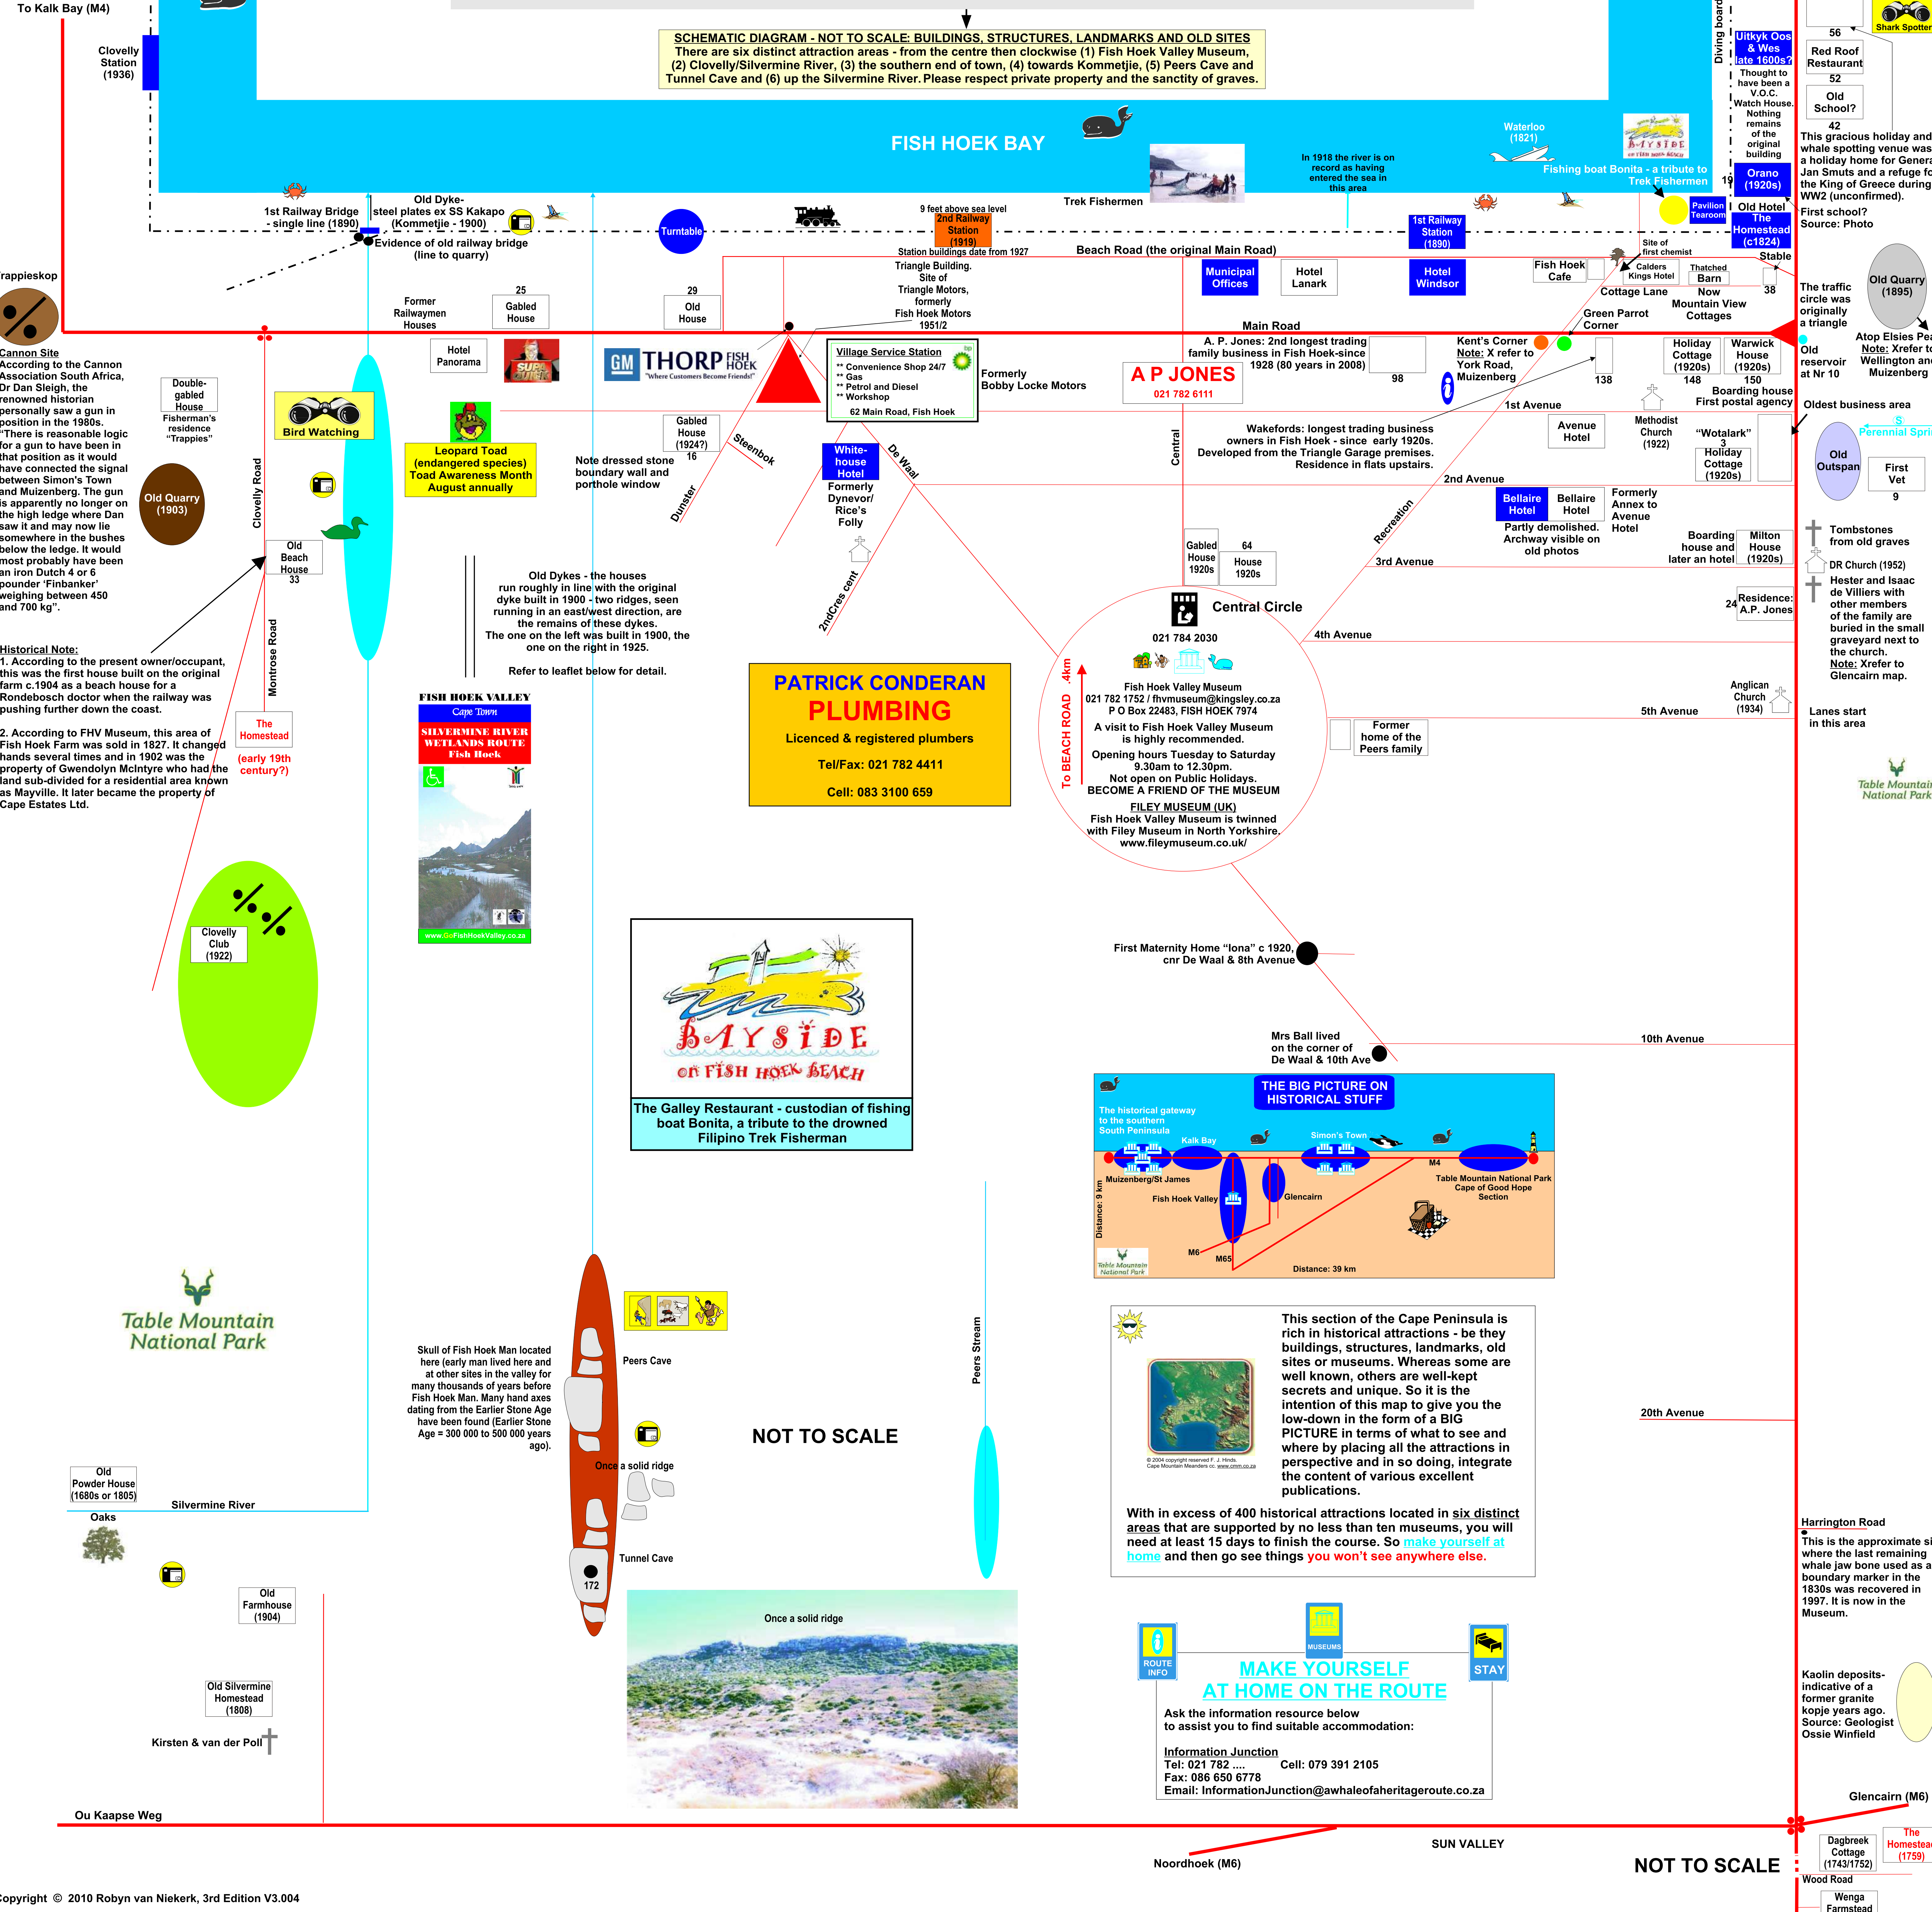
To Kalk Bay (M4)

Clovelly Station (1936)

SCHEMATIC DIAGRAM - NOT TO SCALE: BUILDINGS, STRUCTURES, LANDMARKS AND OLD SITES
There are six distinct attraction areas - from the centre then clockwise (1) Fish Hoek Valley Museum, (2) Clovelly/Silvermine River, (3) the southern end of town, (4) towards Kommetjie, (5) Peers Cave and Tunnel Cave and (6) up the Silvermine River. Please respect private property and the sanctity of graves.

FISH HOEK BAY

Diving board

Uitkyk Oos & Wes late 1600s? Thought to have been a V.O.C. Watch House. Nothing remains of the original building

56
Red Roof Restaurant
52
Old School?
42
This gracious holiday and whale spotting venue was a holiday home for Genera Jan Smuts and a refuge fo the King of Greece during WW2 (unconfirmed).
First school? Source: Photo

Shark Spotter

Waterloo (1821)

In 1918 the river is on record as having entered the sea in this area

Fishing boat Bonita - a tribute to Trek Fishermen

Orano (1920s)
19
Pavilion Tearoom
Old Hotel
The Homestead (c1824)
Stable

Trek Fishermen

1st Railway Bridge - single line (1890)
Old Dyke- steel plates ex SS Kakapo (Kommetjie - 1900)
Evidence of old railway bridge (line to quarry)

Turntable

9 feet above sea level
2nd Railway Station (1919)
Station buildings date from 1927

1st Railway Station (1890)

Beach Road (the original Main Road)

Site of first chemist

rappieskop

25 Gabled House
29 Old House
Former Railwaymen Houses

Triangle Building. Site of Triangle Motors, formerly Fish Hoek Motors 1951/2

Municipal Offices
Hotel Lanark
Hotel Windsor
Fish Hoek Cafe
Calders Kings Hotel
Thatched Barn
38
Cottage Lane
Now Mountain View Cottages
Green Parrot Corner

The traffic circle was originally a triangle

Old Quarry (1895)

Main Road

Cannon Site
According to the Cannon Association South Africa, Dr Dan Sleigh, the renowned historian personally saw a gun in that position in the 1980s. "There is reasonable logic for a gun to have been in that position as it would have controlled the signal between Simon's Town and Muizenberg. The gun is apparently no longer on the high ledge where Dan saw it and may now lie somewhere in the bushes below the ledge. It would most probably have been an iron Dutch 4 or 6 pounder 'Finbanker' weighing between 450 and 700 kg".

Double-gabled House
Fisherman's residence "Trappies"

Hotel Panorama

GM THORP FISH HOEK "Where Customers Become Friends!"

Village Service Station
** Convenience Shop 24/7
** Gas
** Petrol and Diesel
** Workshop
62 Main Road, Fish Hoek

Formerly Bobby Locke Motors

A. P. Jones: 2nd longest trading family business in Fish Hoek-since 1928 (80 years in 2008)
A P JONES
021 782 6111
98

Kent's Corner
Note: X refer to York Road, Muizenberg
138

Holiday Cottage (1920s)
148
Warwick House (1920s)
150
Boarding house
First postal agency

Old reservoir at Nr 10
Atop Elsies Pea Note: Xrefer to Wellington and Muizenberg

Oldest business area

Bird Watching

Leopard Toad (endangered species) Toad Awareness Month August annually

Gabled House (1924?)
16
Steenbok

1st Avenue

Avenue Hotel
Methodist Church (1922)
"Wotalark" 3
Holiday Cottage (1920s)

Perennial Spri

Old Outspan
First Vet
9

Old Quarry (1903)

Clovelly Road

Note dressed stone boundary wall and porthole window

Dunster

White-house Hotel
Formerly Dynevor/ Rice's Folly

De Waal

Central

Wakefords: longest trading business owners in Fish Hoek - since early 1920s. Developed from the Triangle Garage premises. Residence in flats upstairs.

2nd Avenue

Bellaire Hotel
Bellaire Hotel
Formerly Annex to Avenue Hotel
Partly demolished. Archway visible on old photos

Boarding house and later an hotel
Milton House (1920s)

Tombstones from old graves
DR Church (1952)
Hester and Isaac de Villiers with other members of the family are buried in the small graveyard next to the church.
Note: Xrefer to Glencairn map.

Old Beach House 33

Recreation

Gabled House 1920s
64 House 1920s

3rd Avenue

Residence: A.P. Jones
24

Old Dykes - the houses run roughly in line with the original dyke built in 1900 - two ridges, seen running in an east/west direction, are the remains of these dykes. The one on the left was built in 1900, the one on the right in 1925.

Refer to leaflet below for detail.

2ndCres cent

Central Circle

4th Avenue

021 784 2030

Montrose Road

Historical Note:
1. According to the present owner/occupant, this was the first house built on the original farm c.1904 as a beach house for a Rondebosch doctor when the railway was pushing further down the coast.

2. According to FHV Museum, this area of Fish Hoek Farm was sold in 1827. It changed hands several times and in 1902 was the property of Gwendolyn McIntyre who had the land sub-divided for a residential area known as Mayville. It later became the property of Cape Estates Ltd.

The Homestead
(early 19th century?)

FISH HOEK VALLEY
Cape Town
SILVERMINE RIVER WETLANDS ROUTE
Fish Hoek
www.GoFishHoekValley.co.za

PATRICK CONDERAN
PLUMBING
Licenced & registered plumbers
Tel/Fax: 021 782 4411
Cell: 083 3100 659

To BEACH ROAD .4km

Fish Hoek Valley Museum
021 782 1752 / fhvmuseum@kingsley.co.za
P O Box 22483, FISH HOEK 7974
A visit to Fish Hoek Valley Museum is highly recommended.
Opening hours Tuesday to Saturday 9.30am to 12.30pm.
Not open on Public Holidays.
BECOME A FRIEND OF THE MUSEUM
FILEY MUSEUM (UK)
Fish Hoek Valley Museum is twinned with Filey Museum in North Yorkshire. www.fileymuseum.co.uk/

Former home of the Peers family

Anglican Church (1934)
5th Avenue

Lanes start in this area

Table Mountain National Park

Clovelly Club (1922)

BAYSIDE on FISH HOEK BEACH
The Galley Restaurant - custodian of fishing boat Bonita, a tribute to the drowned Filipino Trek Fisherman

First Maternity Home "Iona" c 1920, cnr De Waal & 8th Avenue

Mrs Ball lived on the corner of De Waal & 10th Ave

10th Avenue

THE BIG PICTURE ON HISTORICAL STUFF
The historical gateway to the southern South Peninsula
Kalk Bay
Simon's Town
M4
Muizenberg/St James
Fish Hoek Valley
Glencairn
Table Mountain National Park Cape of Good Hope Section
Distance: 9 km
M6
M65
Distance: 39 km
Table Mountain National Park

Table Mountain National Park

Skull of Fish Hoek Man located here (early man lived here and at other sites in the valley for many thousands of years before Fish Hoek Man. Many hand axes dating from the Earlier Stone Age have been found (Earlier Stone Age = 300 000 to 500 000 years ago).

Peers Cave
Once a solid ridge
Tunnel Cave
172

NOT TO SCALE

Peers Stream

This section of the Cape Peninsula is rich in historical attractions - be they buildings, structures, landmarks, old sites or museums. Whereas some are well known, others are well-kept secrets and unique. So it is the intention of this map to give you the low-down in the form of a BIG PICTURE in terms of what to see and where by placing all the attractions in perspective and in so doing, integrate the content of various excellent publications.
© 2004 copyright reserved F. J. Hinds. Cape Mountain Meanders cc. www.cmm.co.za
With in excess of 400 historical attractions located in six distinct areas that are supported by no less than ten museums, you will need at least 15 days to finish the course. So make yourself at home and then go see things you won't see anywhere else.

20th Avenue

Old Powder House (1680s or 1805)
Silvermine River
Oaks

Once a solid ridge

Old Farmhouse (1904)

Old Silvermine Homestead (1808)

Kirsten & van der Poll

ROUTE INFO
MUSEUMS
STAY
MAKE YOURSELF AT HOME ON THE ROUTE
Ask the information resource below to assist you to find suitable accommodation:
Information Junction
Tel: 021 782 .... Cell: 079 391 2105
Fax: 086 650 6778
Email: InformationJunction@awhaleofaheritageroute.co.za

Harrington Road
This is the approximate si where the last remaining whale jaw bone used as a boundary marker in the 1830s was recovered in 1997. It is now in the Museum.

Kaolin deposits-indicative of a former granite kopje years ago. Source: Geologist Ossie Winfield

Glencairn (M6)

Ou Kaapse Weg

SUN VALLEY
Noordhoek (M6)
NOT TO SCALE

Dagbreek Cottage (1743/1752)
The Homestea (1759)
Wood Road
Wenga Farmstead

Copyright © 2010 Robyn van Niekerk, 3rd Edition V3.004